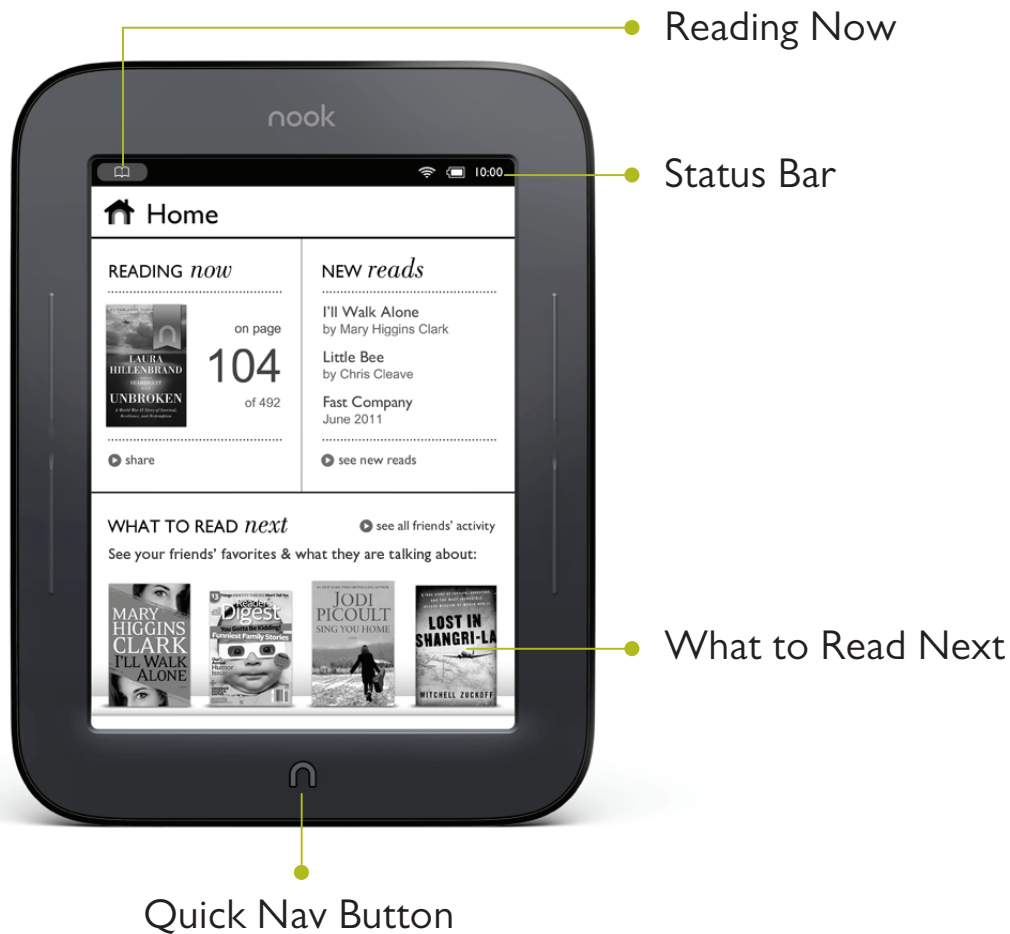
Reading Now

nook

10:00

Status Bar

Home

READING *now*

LAURA HILLENBRAND UNBROKEN

on page

104

of 492

share

NEW *reads*

I'll Walk Alone
by Mary Higgins Clark

Little Bee
by Chris Cleave

Fast Company
June 2011

see new reads

WHAT TO READ *next*

see all friends' activity

See your friends' favorites & what they are talking about:

MARY HIGGINS CLARK I'LL WALK ALONE

Reader's Digest

You Gotta Be Kidding!

Funniest Family Stories

JODI PICOULT SING YOU HOME

LOST IN SHANGRI-LA

MITCHELL ZUCKOFF

What to Read Next

Quick Nav Button